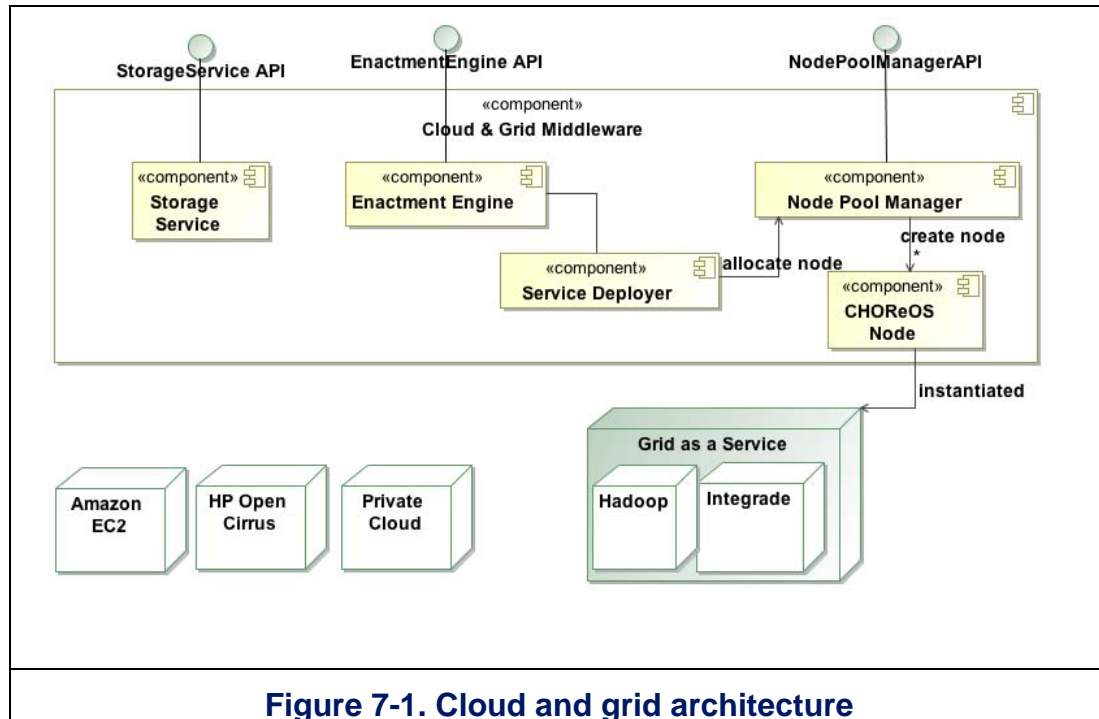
StorageService API

EnactmentEngine API

NodePoolManagerAPI

«component»
Cloud & Grid Middleware

«component»
Storage Service

«component»
Enactment Engine

«component»
Node Pool Manager

create node

*

«component»
Service Deployer

allocate node

«component»
CHOReOS Node

instantiated

Grid as a Service

Hadoop

Integrade

Amazon EC2

HP Open Cirrus

Private Cloud

Figure 7-1. Cloud and grid architecture